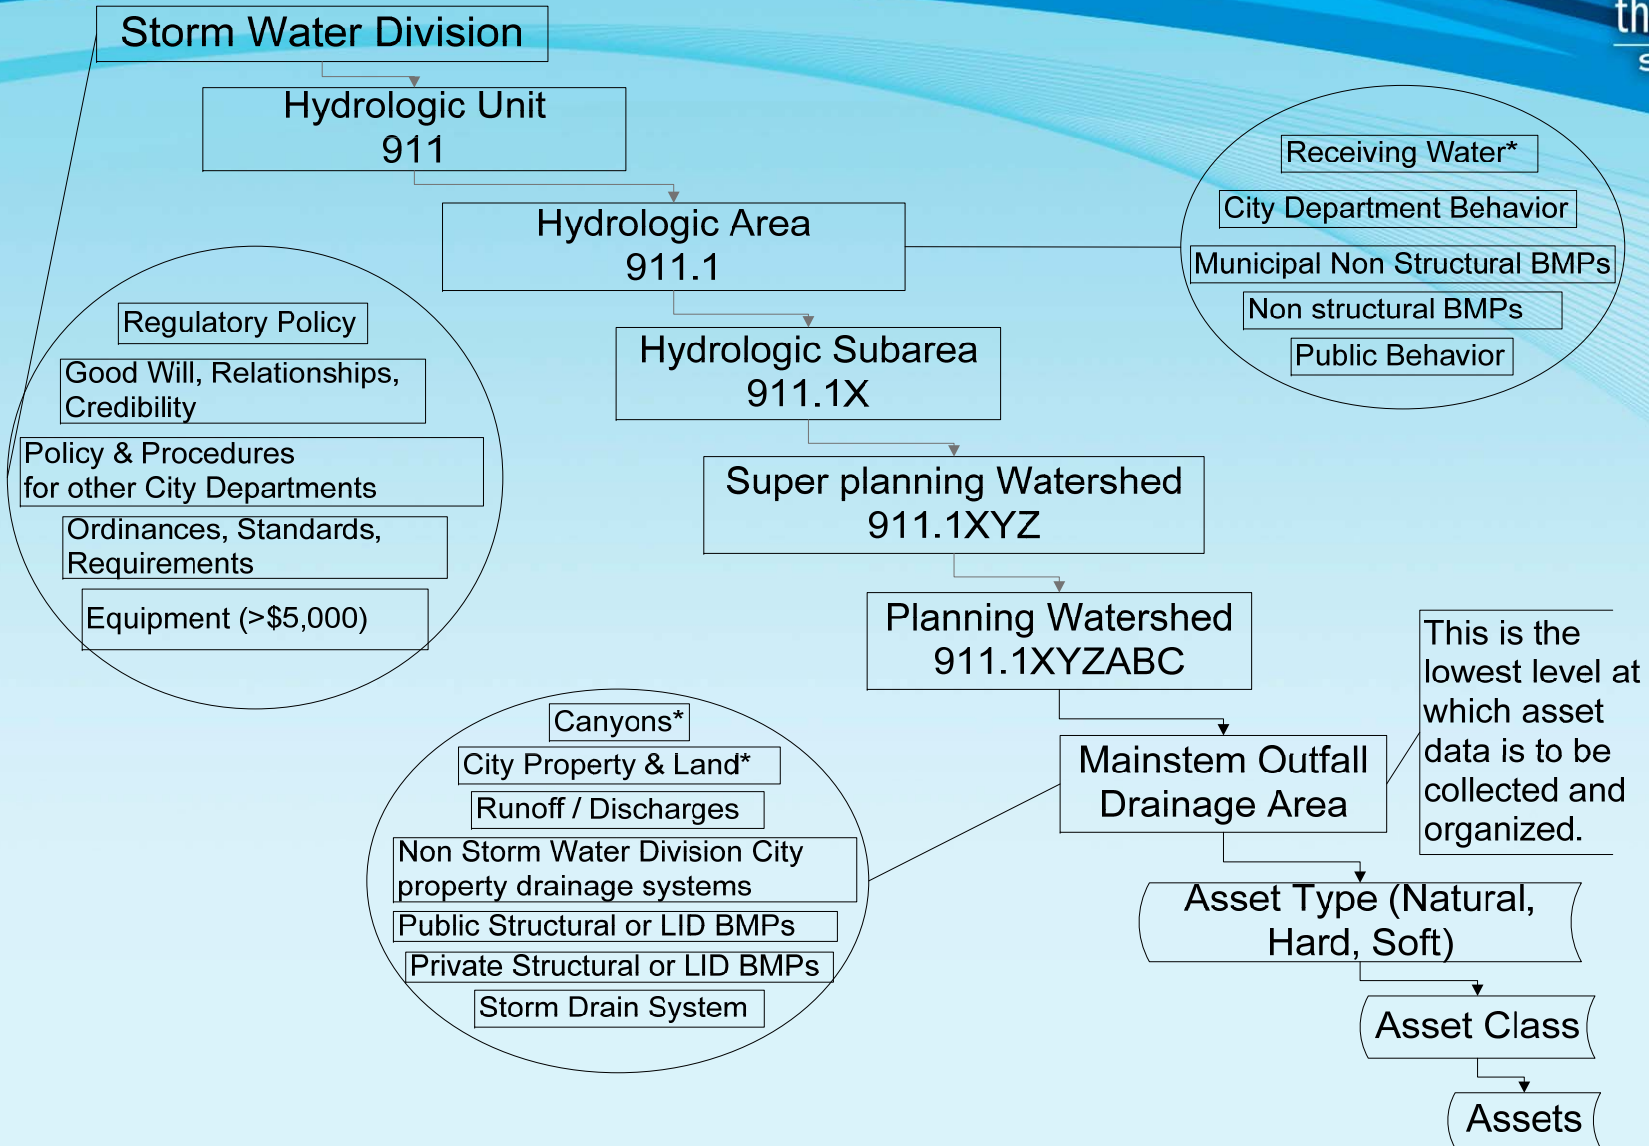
th
s

Storm Water Division

Hydrologic Unit
911

Hydrologic Area
911.1

Hydrologic Subarea
911.1X

Super planning Watershed
911.1XYZ

Planning Watershed
911.1XYZABC

Mainstem Outfall
Drainage Area

This is the lowest level at which asset data is to be collected and organized.

Asset Type (Natural, Hard, Soft)

Asset Class

Assets

Receiving Water*

City Department Behavior

Municipal Non Structural BMPs

Non structural BMPs

Public Behavior

Regulatory Policy

Good Will, Relationships, Credibility

Policy & Procedures for other City Departments

Ordinances, Standards, Requirements

Equipment (>$5,000)

Canyons*

City Property & Land*

Runoff / Discharges

Non Storm Water Division City property drainage systems

Public Structural or LID BMPs

Private Structural or LID BMPs

Storm Drain System